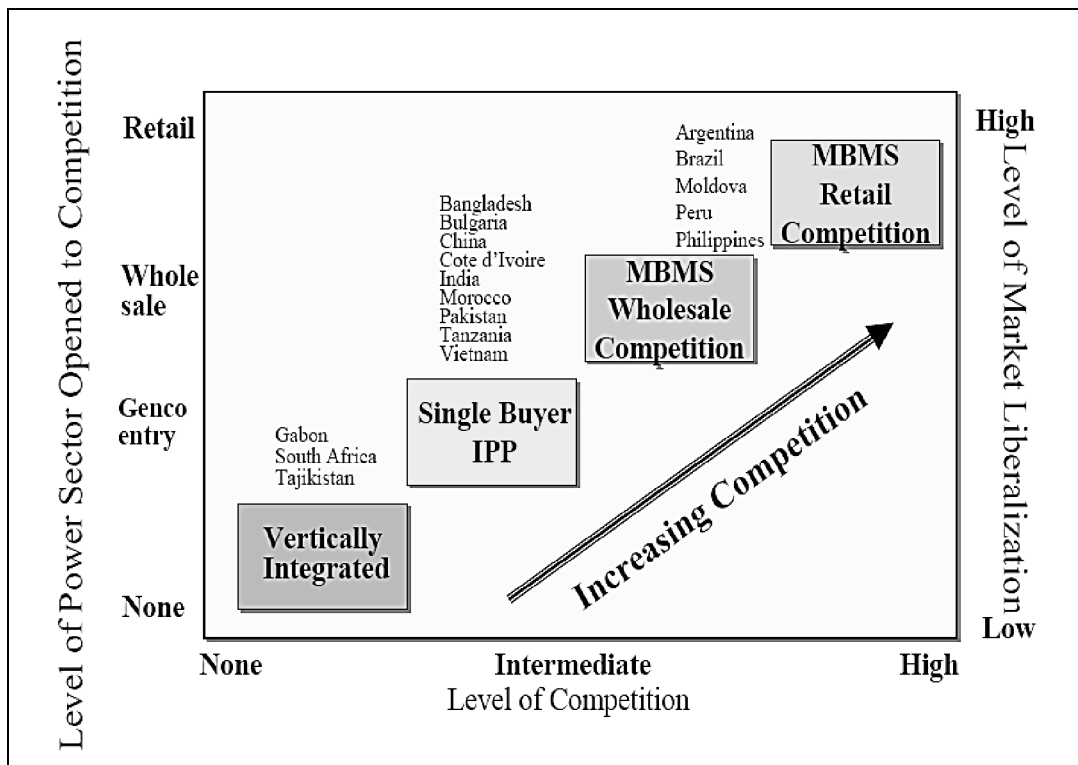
Level of Power Sector Opened to Competition

Retail
Whole sale
Genco entry
None

High
Level of Market Liberalization
Low

Argentina
Brazil
Moldova
Peru
Philippines

MBMS Retail Competition

Bangladesh
Bulgaria
China
Cote d'Ivoire
India
Morocco
Pakistan
Tanzania
Vietnam

MBMS Wholesale Competition

Gabon
South Africa
Tajikistan

Single Buyer IPP

Vertically Integrated

Increasing Competition

None
Intermediate
High
Level of Competition